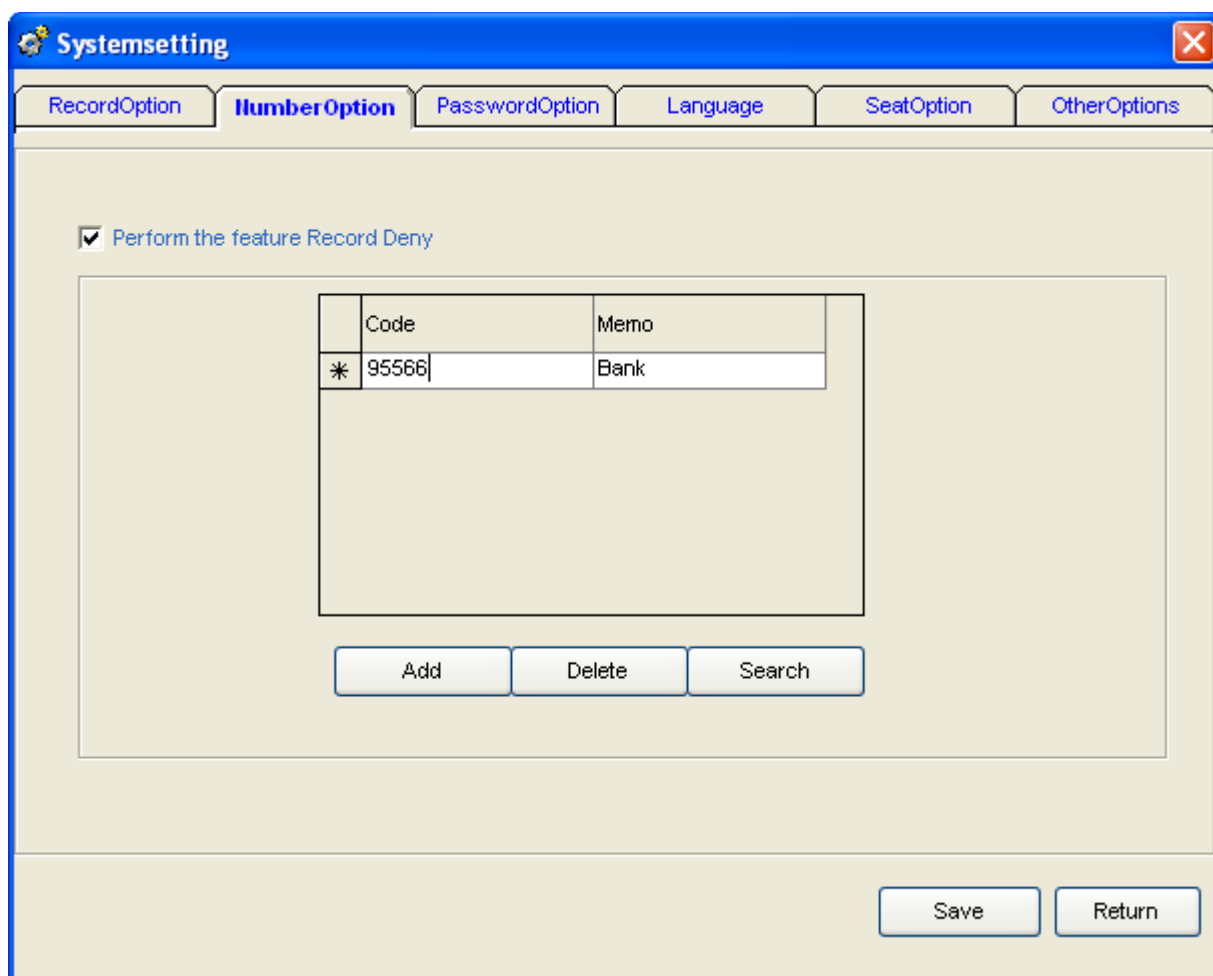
Systemsetting

RecordOption NumberOption PasswordOption Language SeatOption OtherOptions

Perform the feature Record Deny

|  | Code | Memo |
|---|---|---|
| * | 95566 | Bank |

Add Delete Search

Save Return